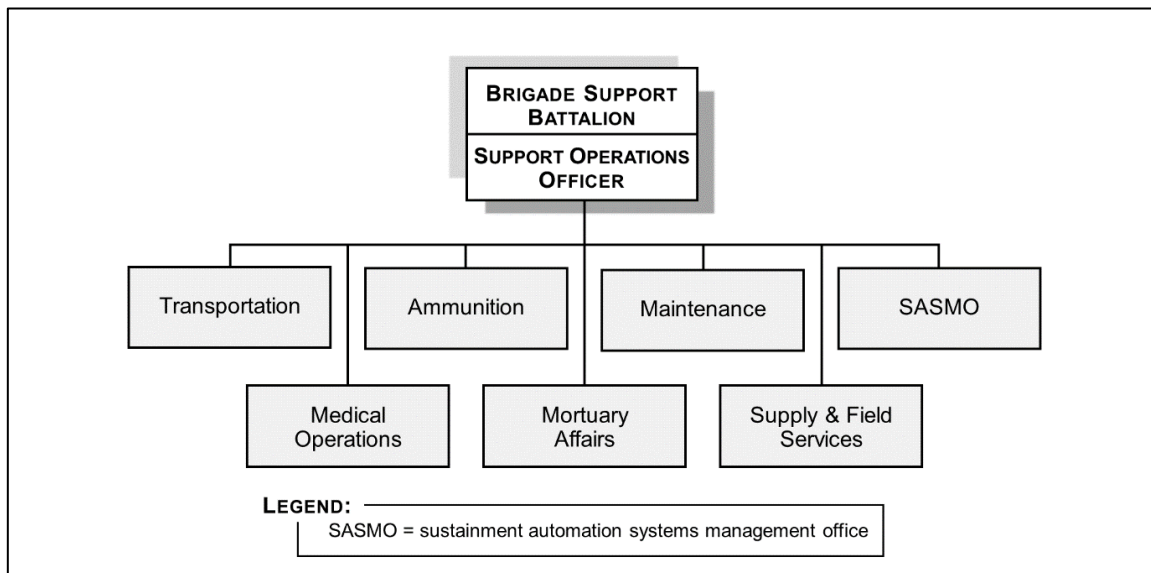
BRIGADE SUPPORT BATTALION

SUPPORT OPERATIONS OFFICER

Transportation

Ammunition

Maintenance

SASMO

Medical Operations

Mortuary Affairs

Supply & Field Services

LEGEND:
SASMO = sustainment automation systems management office